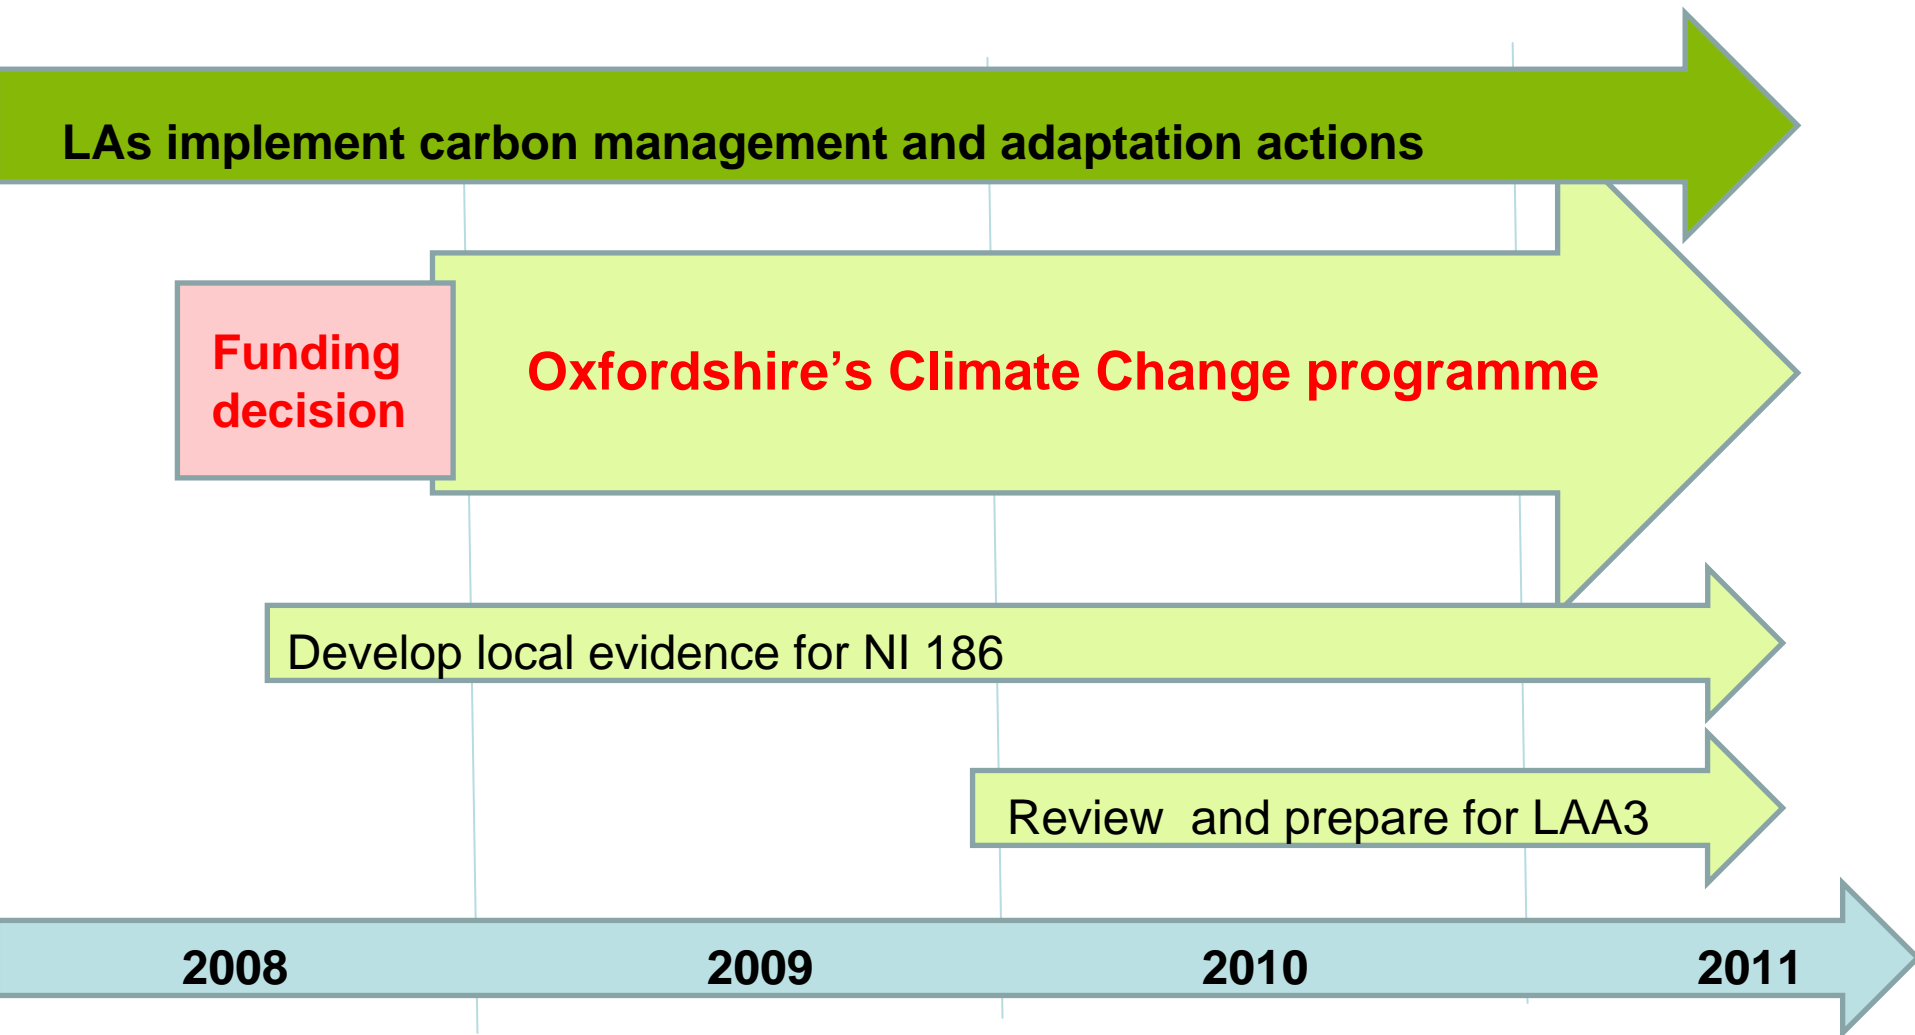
LAs implement carbon management and adaptation actions

Funding decision

Oxfordshire’s Climate Change programme

Develop local evidence for NI 186

Review  and prepare for LAA3

2008

2009

2010

2011